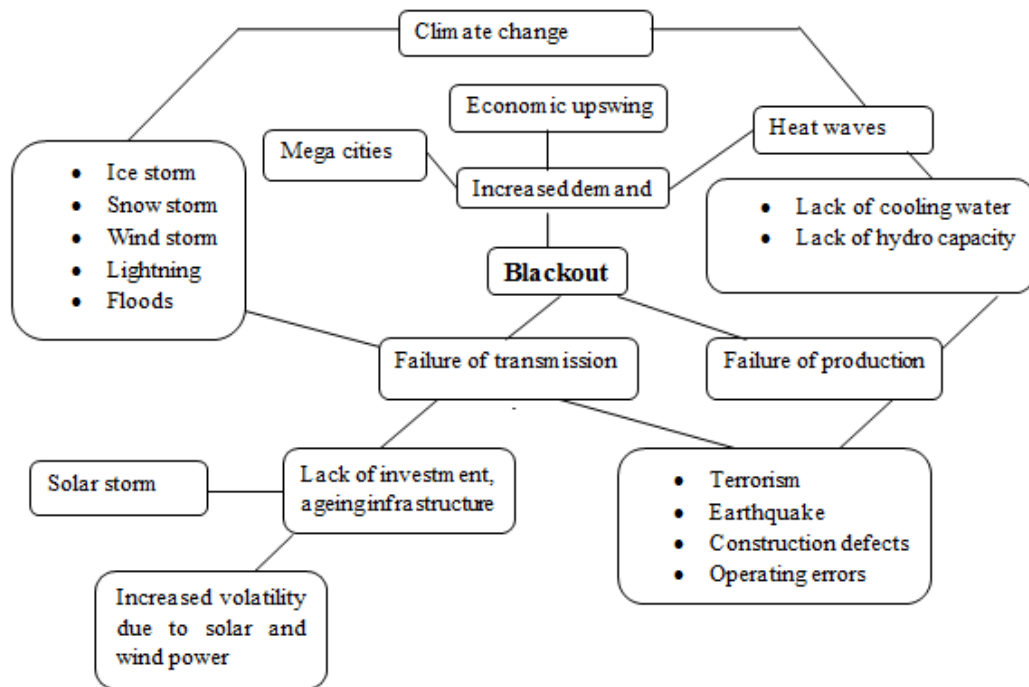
Climate change

Economic upswing

Mega cities

Heat waves

Increased demand

- Ice storm
- Snow storm
- Wind storm
- Lightning
- Floods

- Lack of cooling water
- Lack of hydro capacity

**Blackout**

Failure of transmission

Failure of production

Solar storm

Lack of investment, ageing infrastructure

- Terrorism
- Earthquake
- Construction defects
- Operating errors

Increased volatility due to solar and wind power